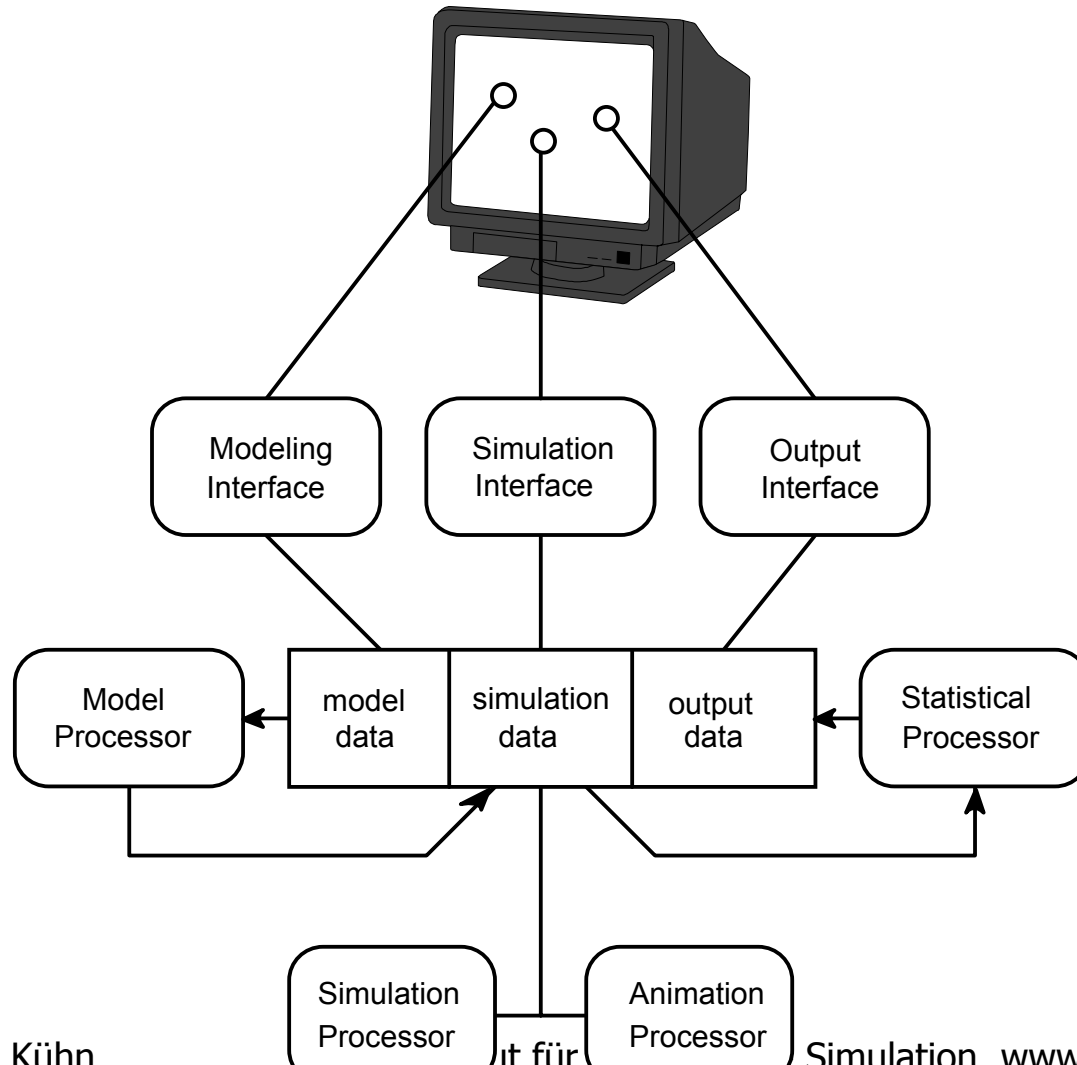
Modeling Interface

Simulation Interface

Output Interface

Model Processor

model data

simulation data

output data

Statistical Processor

Simulation Processor

Animation Processor

Kühn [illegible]ut für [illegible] Simulation www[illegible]